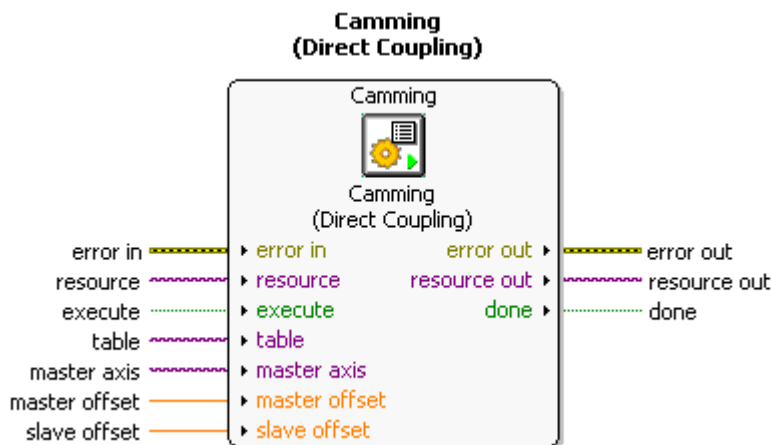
Camming
(Direct Coupling)

Camming

Camming
(Direct Coupling)

error in
resource
execute
table
master axis
master offset
slave offset

error in
resource
execute
table
master axis
master offset
slave offset

error out
resource out
done

error out
resource out
done